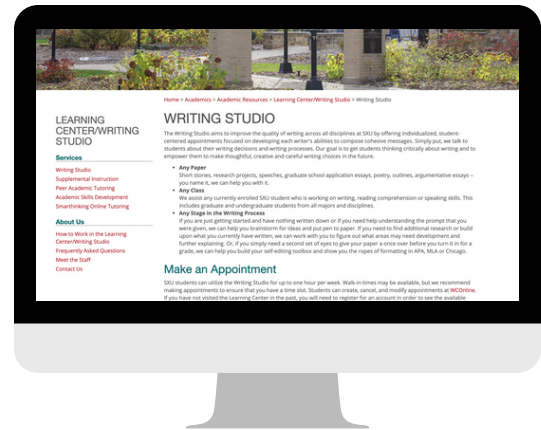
Home > Academics > Academic Resources > Learning Center/Writing Studio > Writing Studio

LEARNING CENTER/WRITING STUDIO

Services

Writing Studio
Supplemental Instruction
Peer Academic Tutoring
Academic Skills Development
Smarthinking Online Tutoring

About Us

How to Work in the Learning Center/Writing Studio
Frequently Asked Questions
Meet the Staff
Contact Us

WRITING STUDIO

The Writing Studio aims to improve the quality of writing across all disciplines at SXU by offering individualized, student-centered appointments focused on developing each writer's abilities to compose cohesive messages. Simply put, we talk to students about their writing decisions and writing processes. Our goal is to get students thinking critically about writing and to empower them to make thoughtful, creative and careful writing choices in the future.

- Any Paper
Short stories, research projects, speeches, graduate school application essays, poetry, outlines, argumentative essays – you name it, we can help you with it.
- Any Class
We assist any currently enrolled SXU student who is working on writing, reading comprehension or speaking skills. This includes graduate and undergraduate students from all majors and disciplines.
- Any Stage in the Writing Process
If you are just getting started and have nothing written down or if you need help understanding the prompt that you were given, we can help you brainstorm for ideas and put pen to paper. If you need to find additional research or build upon what you currently have written, we can work with you to figure out what areas may need development and further explaining. Or, if you simply need a second set of eyes to give your paper a once over before you turn it in for a grade, we can help you build your self-editing toolbox and show you the ropes of formatting in APA, MLA or Chicago.

Make an Appointment

SXU students can utilize the Writing Studio for up to one hour per week. Walk-in times may be available, but we recommend making appointments to ensure that you have a time slot. Students can create, cancel, and modify appointments at WCOnline. If you have not visited the Learning Center in the past, you will need to register for an account in order to see the available